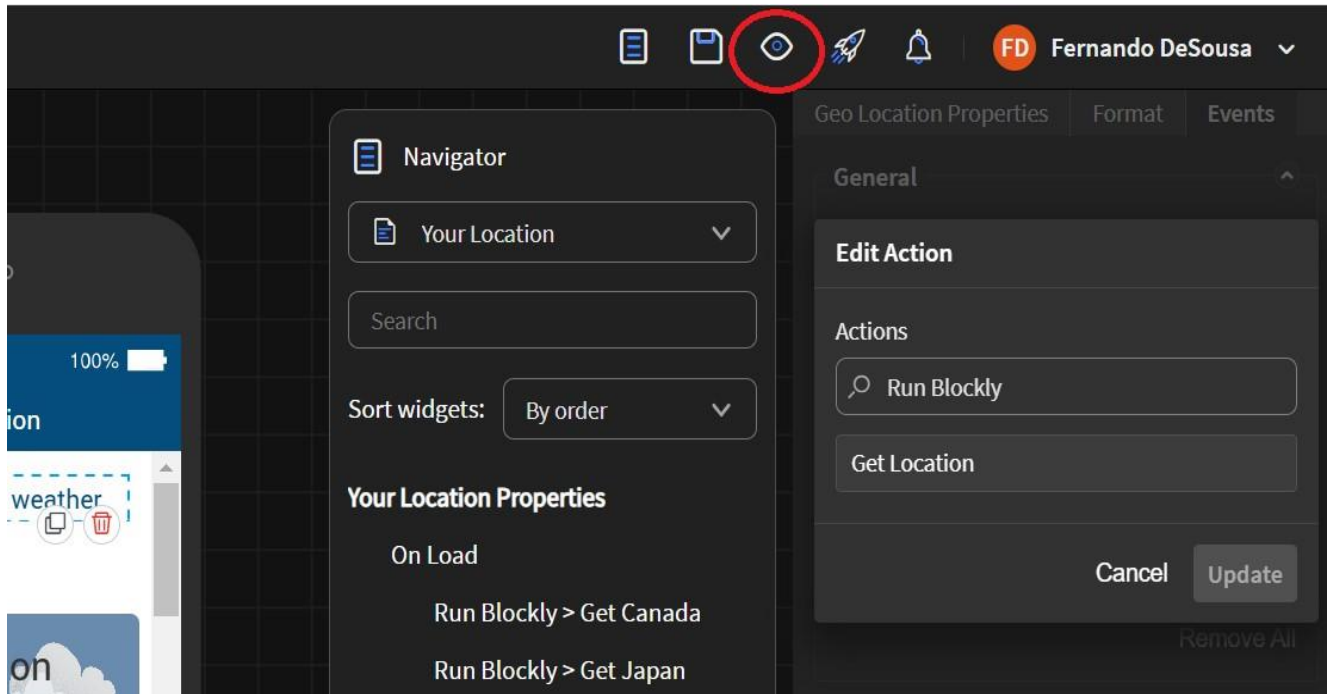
FD Fernando DeSousa

100%

ion

weather

on

Navigator

Your Location

Search

Sort widgets: By order

Your Location Properties

On Load

Run Blockly > Get Canada

Run Blockly > Get Japan

Geo Location Properties Format Events

General

Edit Action

Actions

Run Blockly

Get Location

Cancel Update

Remove All